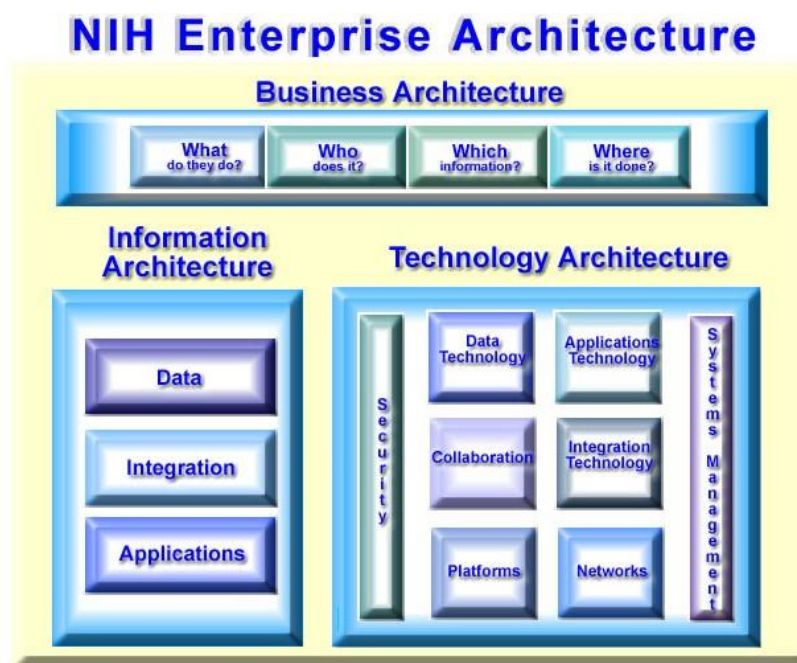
NIH Enterprise Architecture

Business Architecture

What do they do?

Who does it?

Which information?

Where is it done?

Information Architecture

Data

Integration

Applications

Technology Architecture

Security

Data Technology

Applications Technology

Systems Management

Collaboration

Integration Technology

Platforms

Networks